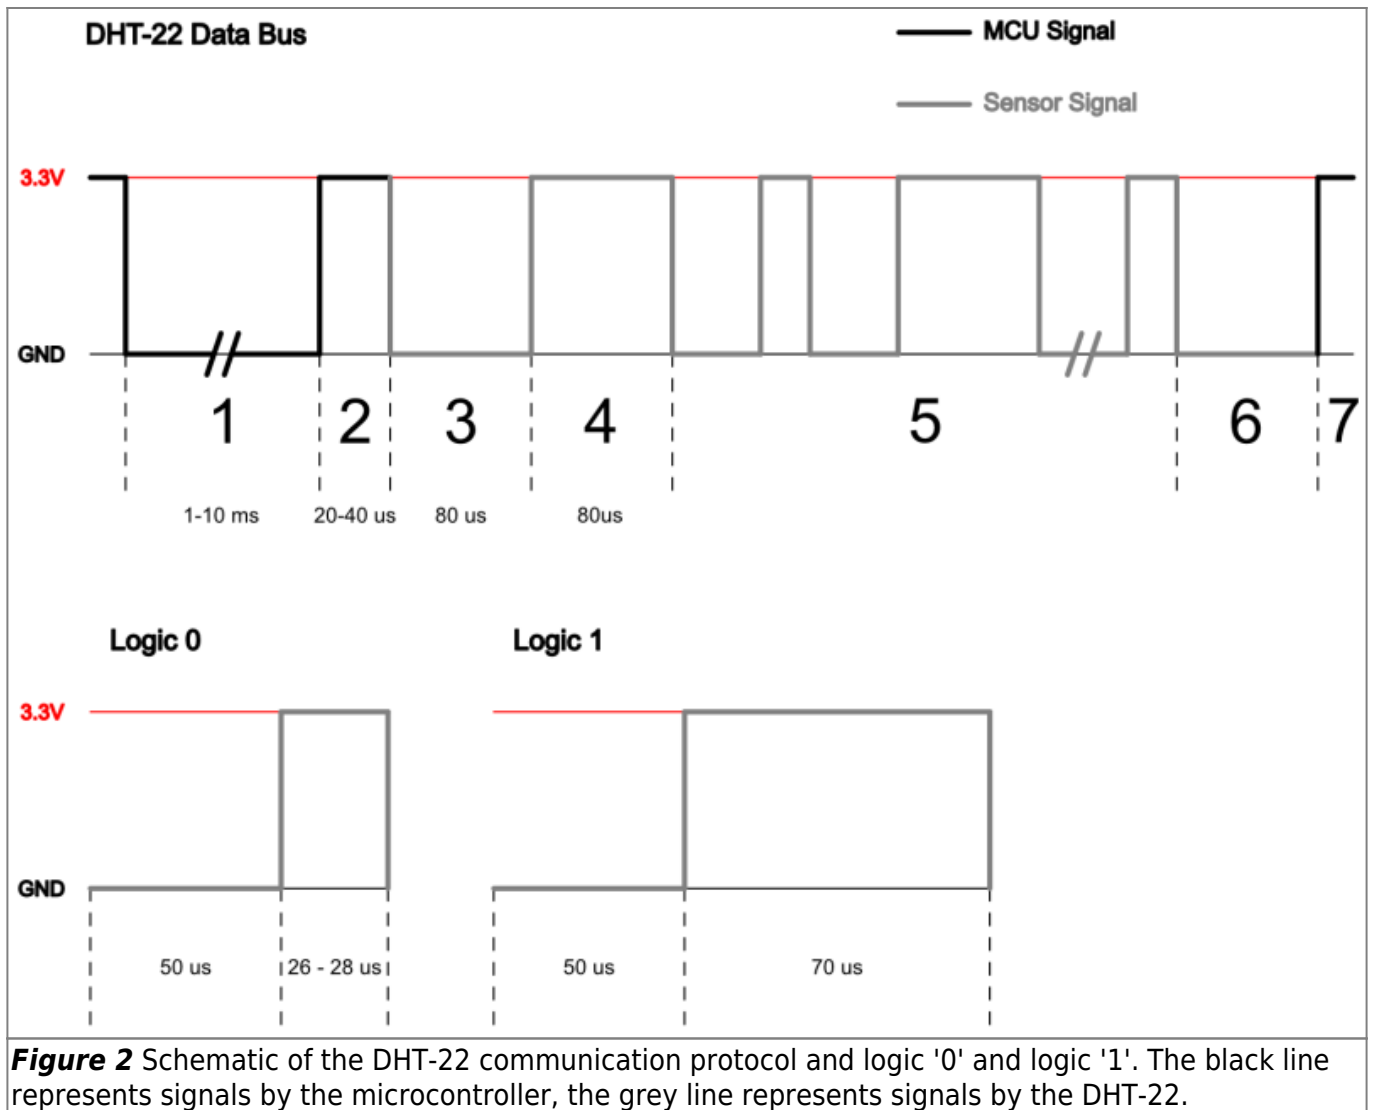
DHT-22 Data Bus

MCU Signal

Sensor Signal

3.3V

GND

1 2 3 4 5 6 7

1-10 ms 20-40 us 80 us 80us

Logic 0

Logic 1

3.3V

GND

50 us 26 - 28 us 50 us 70 us

***Figure 2*** Schematic of the DHT-22 communication protocol and logic '0' and logic '1'. The black line represents signals by the microcontroller, the grey line represents signals by the DHT-22.